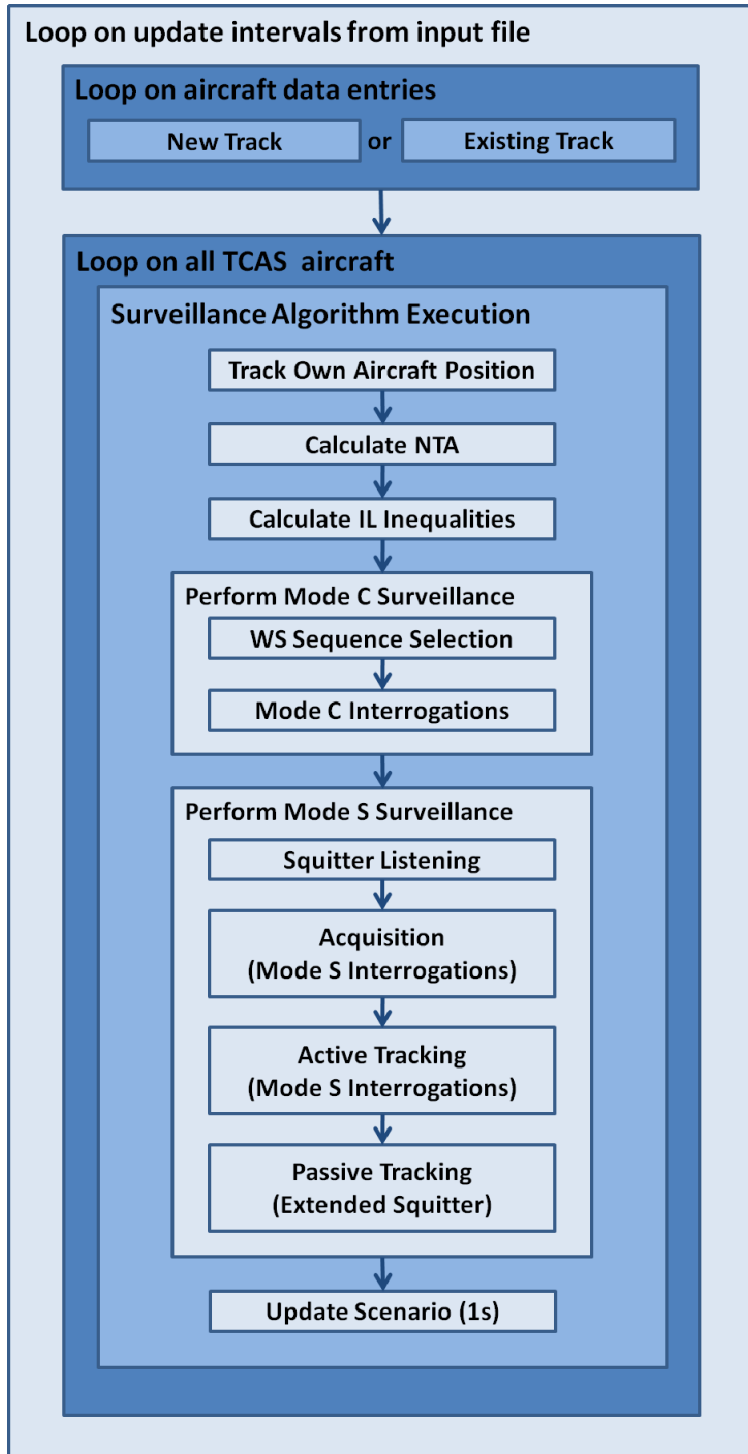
Loop on update intervals from input file

Loop on aircraft data entries

New Track or Existing Track

Loop on all TCAS aircraft

Surveillance Algorithm Execution

Track Own Aircraft Position

Calculate NTA

Calculate IL Inequalities

Perform Mode C Surveillance

WS Sequence Selection

Mode C Interrogations

Perform Mode S Surveillance

Squitter Listening

Acquisition (Mode S Interrogations)

Active Tracking (Mode S Interrogations)

Passive Tracking (Extended Squitter)

Update Scenario (1s)